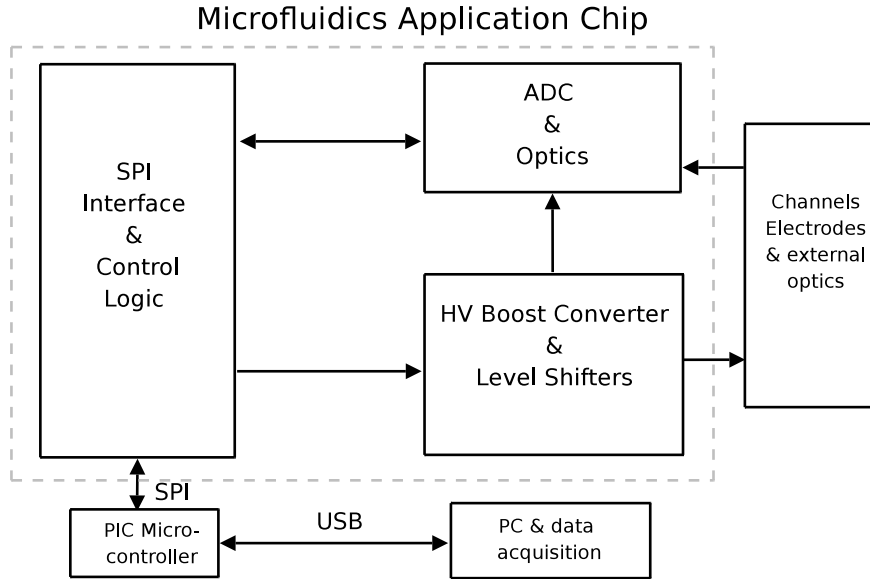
Microfluidics Application Chip

SPI
Interface
&
Control
Logic

ADC
&
Optics

HV Boost Converter
&
Level Shifters

Channels
Electrodes
& external
optics

SPI

PIC Micro-
controller

USB

PC & data
acquisition